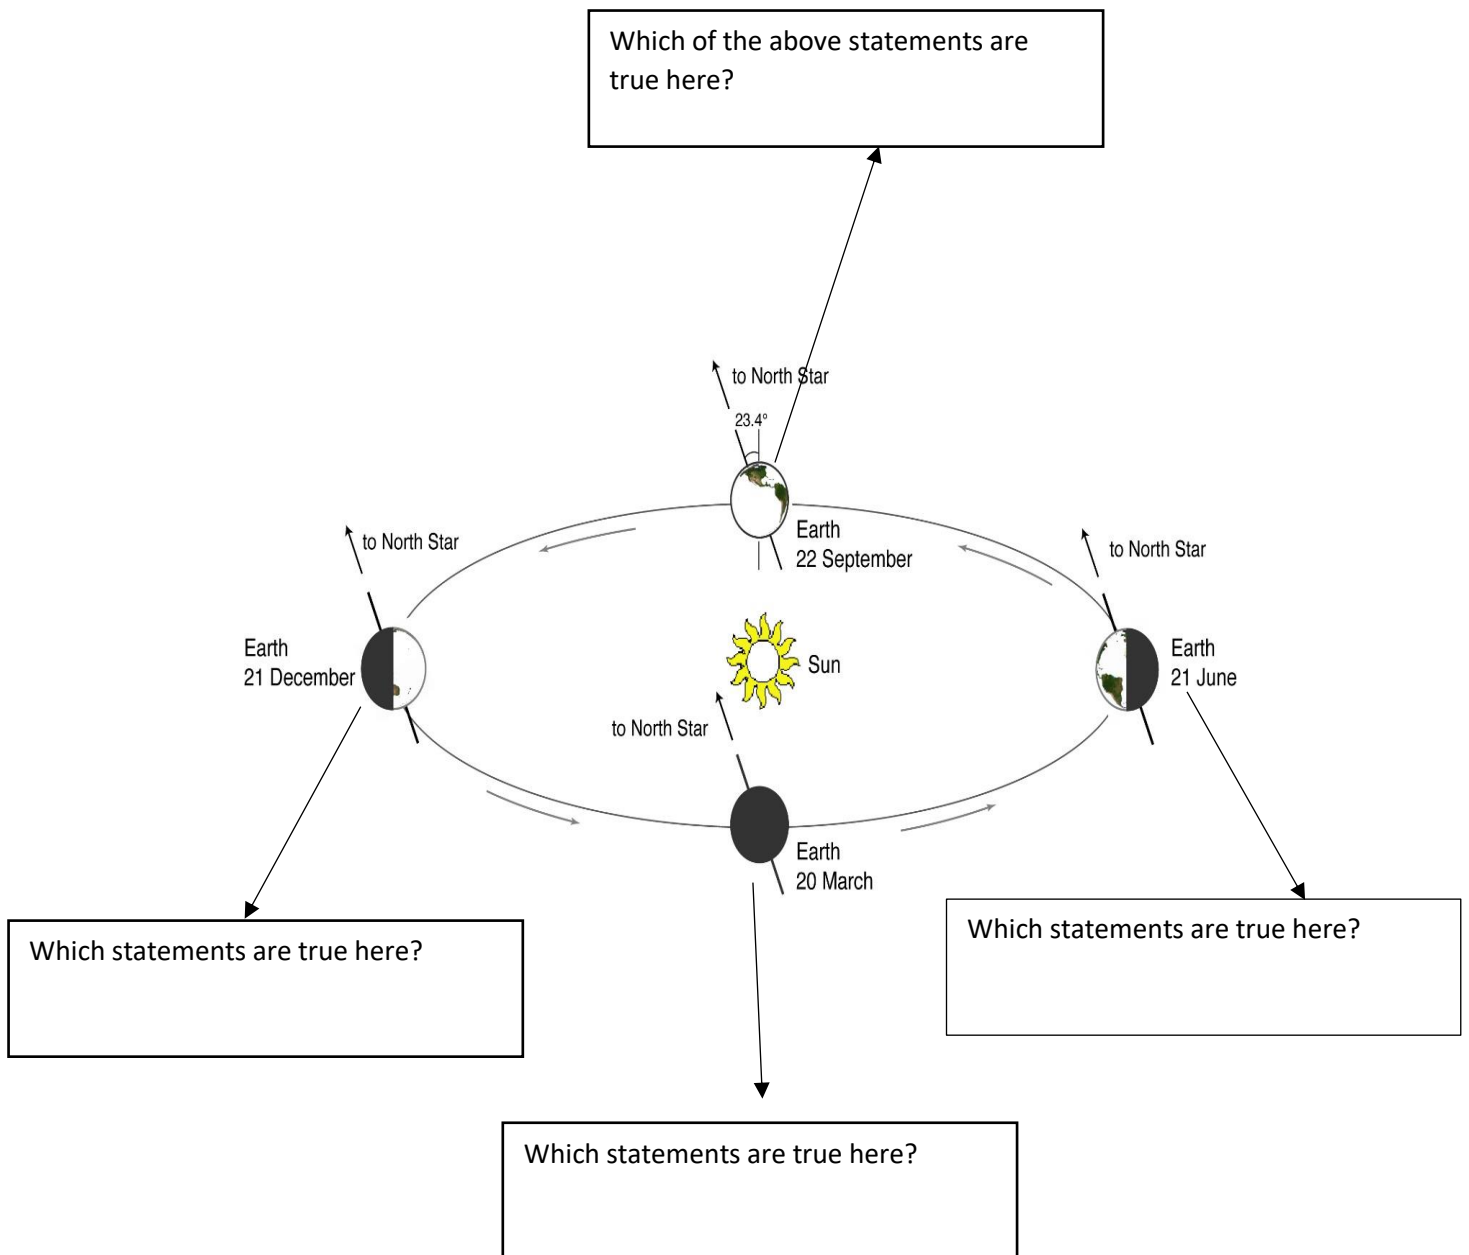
Which of the above statements are true here?

to North Star

23.4°

Earth
22 September

to North Star

to North Star

Earth
21 December

Sun

Earth
21 June

to North Star

Earth
20 March

Which statements are true here?

Which statements are true here?

Which statements are true here?